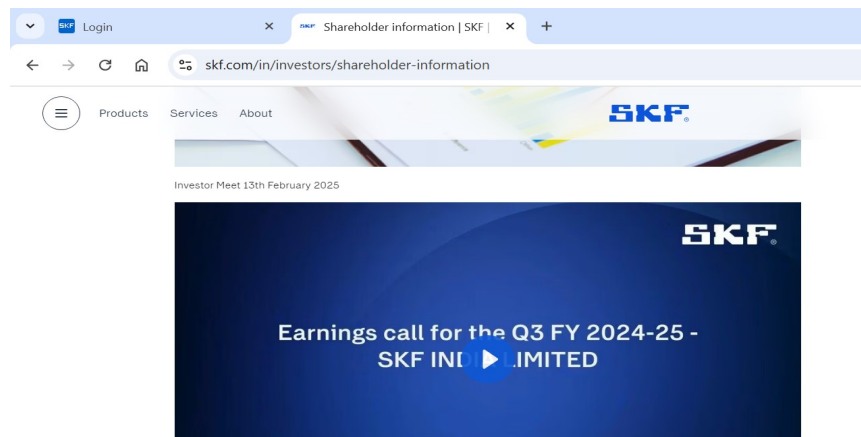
Login
Shareholder information | SKF |
skf.com/in/investors/shareholder-information

Products Services About

SKF

Investor Meet 13th February 2025

SKF

Earnings call for the Q3 FY 2024-25 - SKF IND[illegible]LIMITED